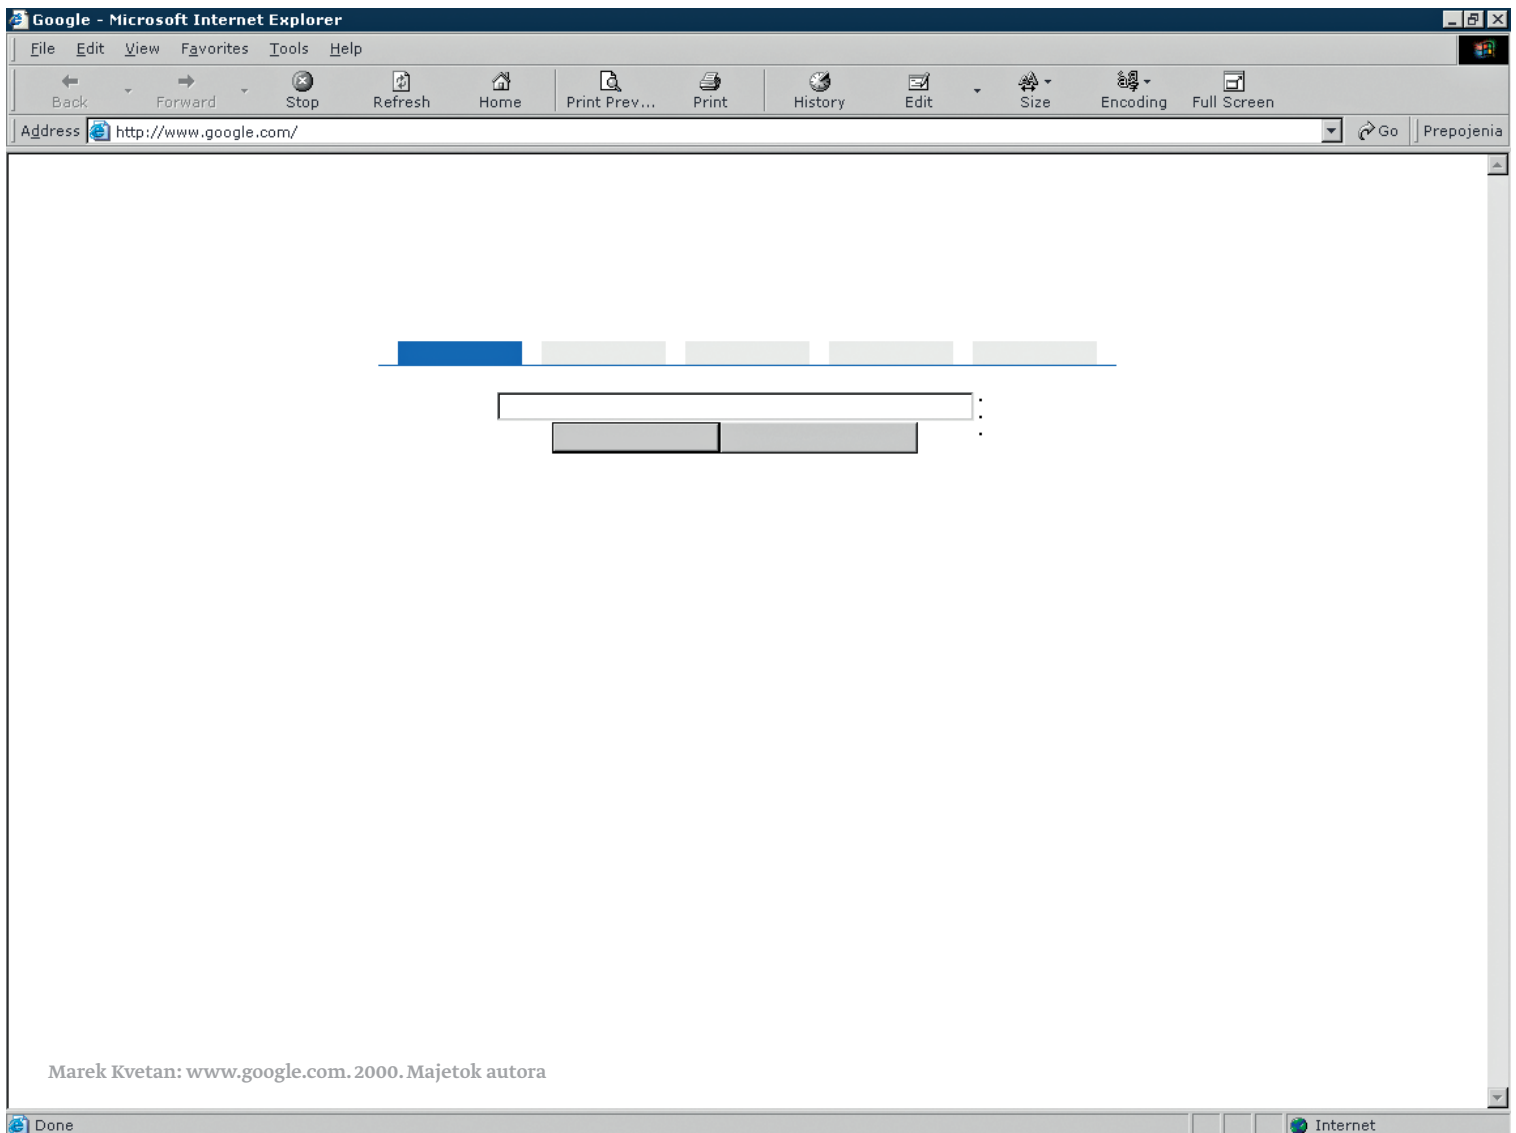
Google - Microsoft Internet Explorer

File Edit View Favorites Tools Help

Back Forward Stop Refresh Home Print Prev... Print History Edit Size Encoding Full Screen

Address http://www.google.com/ Go Prepojenia

Marek Kvetan: www.google.com. 2000. Majetok autora

Done Internet